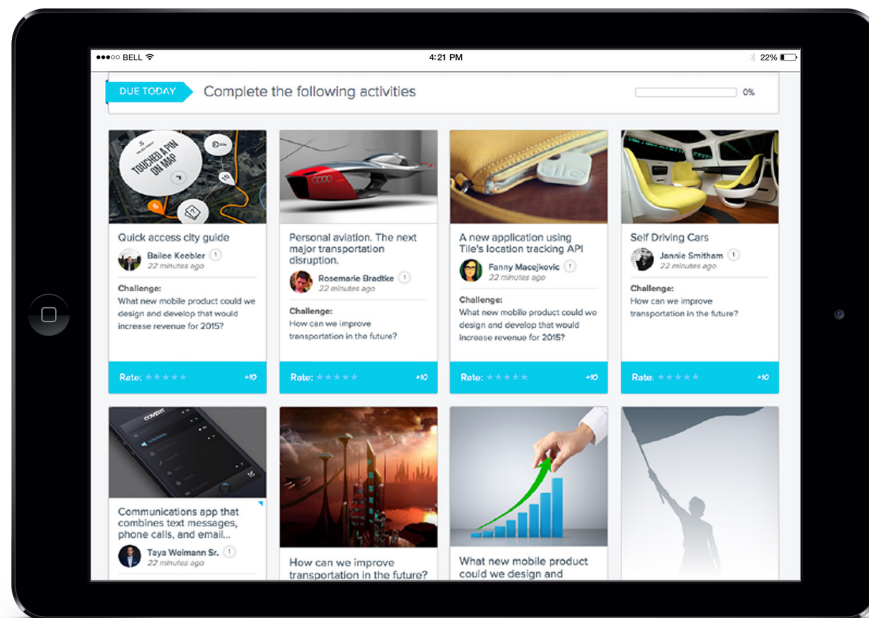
●●●○○ BELL
4:21 PM
22%

DUE TODAY
Complete the following activities
0%

TOUCHED A PIN ON MAP

Quick access city guide
Bailee Keebler 1
22 minutes ago
Challenge:
What new mobile product could we design and develop that would increase revenue for 2015?
Rate: ★★★★★ +10

Personal aviation. The next major transportation disruption.
Rosemarie Bradtke 1
22 minutes ago
Challenge:
How can we improve transportation in the future?
Rate: ★★★★★ +10

tile
A new application using Tile's location tracking API
Fanny Macejkovic 1
22 minutes ago
Challenge:
What new mobile product could we design and develop that would increase revenue for 2015?
Rate: ★★★★★ +10

Self Driving Cars
Jannie Smitham 1
22 minutes ago
Challenge:
How can we improve transportation in the future?
Rate: ★★★★★ +10

Communications app that combines text messages, phone calls, and email...
Taya Weimann Sr. 1
22 minutes ago

How can we improve transportation in the future?

What new mobile product could we design and